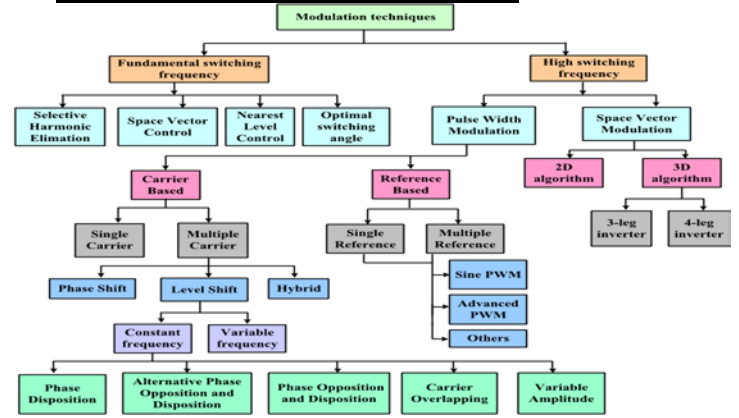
Modulation techniques

Fundamental switching frequency

High switching frequency

Selective Harmonic Elimation

Space Vector Control

Nearest Level Control

Optimal switching angle

Pulse Width Modulation

Space Vector Modulation

2D algorithm

3D algorithm

Carrier Based

Reference Based

Single Carrier

Multiple Carrier

Single Reference

Multiple Reference

3-leg inverter

4-leg inverter

Phase Shift

Level Shift

Hybrid

Sine PWM

Advanced PWM

Others

Constant frequency

Variable frequency

Phase Disposition

Alternative Phase Opposition and Disposition

Phase Opposition and Disposition

Carrier Overlapping

Variable Amplitude